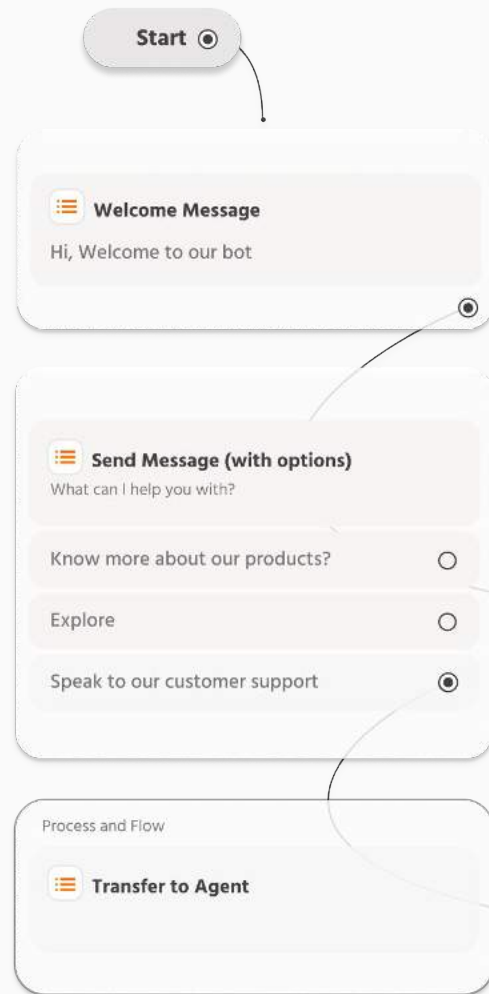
Start

Welcome Message

Hi, Welcome to our bot

Send Message (with options)

What can I help you with?

Know more about our products?

Explore

Speak to our customer support

Process and Flow

Transfer to Agent